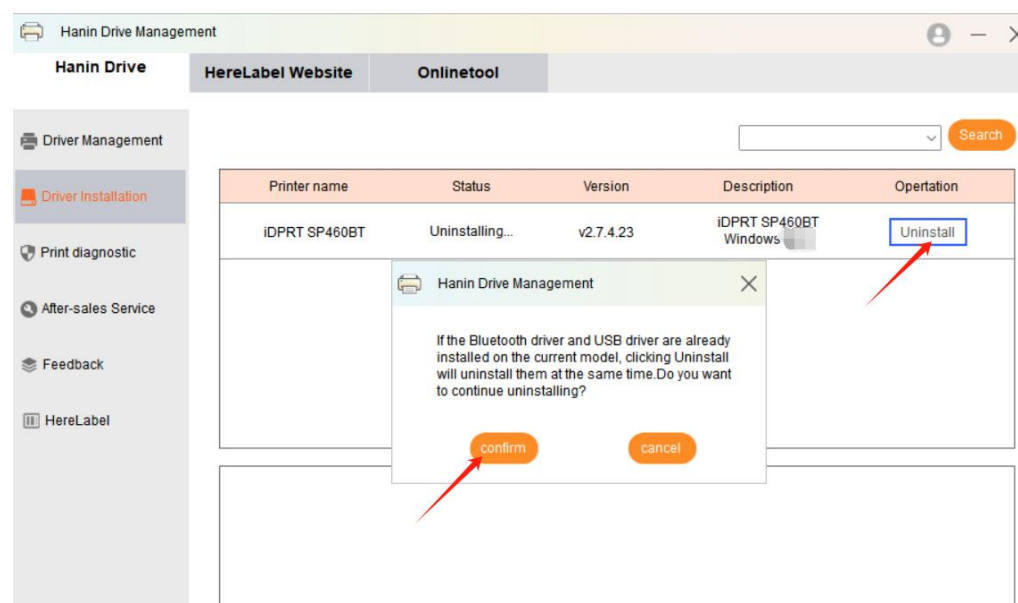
Hanin Drive Management

Hanin Drive | HereLabel Website | Onlinetool

Driver Management

Driver Installation

Print diagnostic

After-sales Service

Feedback

HereLabel

Search

| Printer name | Status | Version | Description | Opertation |
|---|---|---|---|---|
| iDPRT SP460BT | Uninstalling... | v2.7.4.23 | iDPRT SP460BT Windows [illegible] | Uninstall |

Hanin Drive Management

If the Bluetooth driver and USB driver are already installed on the current model, clicking Uninstall will uninstall them at the same time.Do you want to continue uninstalling?

confirm

cancel